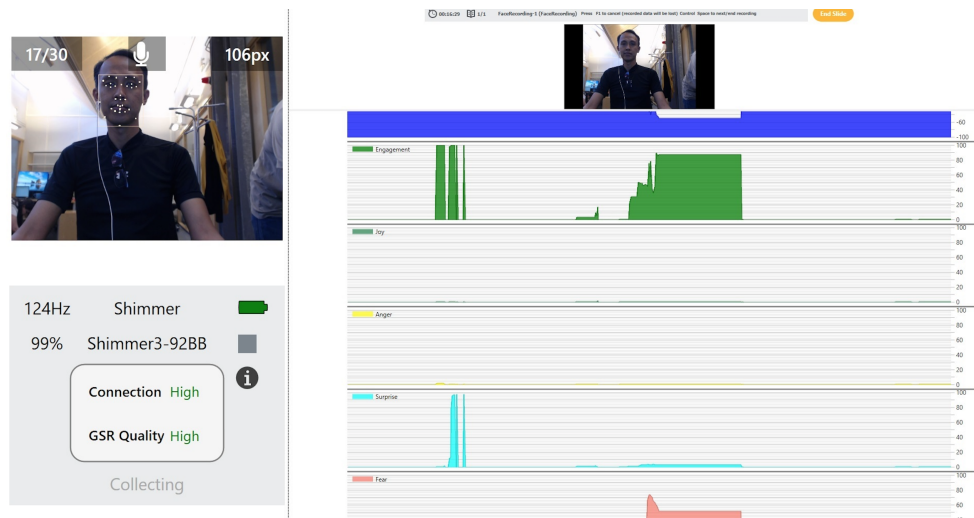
17/30

106px

124Hz Shimmer

99% Shimmer3-92BB

Connection High

GSR Quality High

Collecting

00:16:29 1/1 FaceRecording-1 (FaceRecording) Press F1 to cancel (recorded data will be lost) Control Space to next/end recording

End Slide

-60
-100

Engagement
100
80
60
40
20
0

Joy
100
80
60
40
20
0

Anger
100
80
60
40
20
0

Surprise
100
80
60
40
20
0

Fear
100
80
60